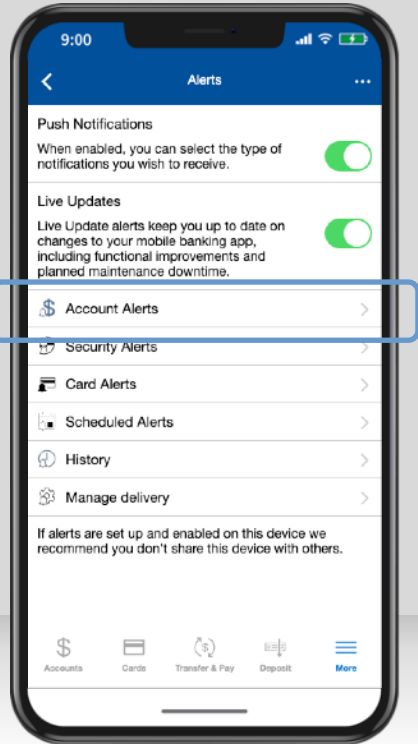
9:00

Alerts

Push Notifications

When enabled, you can select the type of notifications you wish to receive.

Live Updates

Live Update alerts keep you up to date on changes to your mobile banking app, including functional improvements and planned maintenance downtime.

Account Alerts

Security Alerts

Card Alerts

Scheduled Alerts

History

Manage delivery

If alerts are set up and enabled on this device we recommend you don't share this device with others.

Accounts Cards Transfer & Pay Deposit More